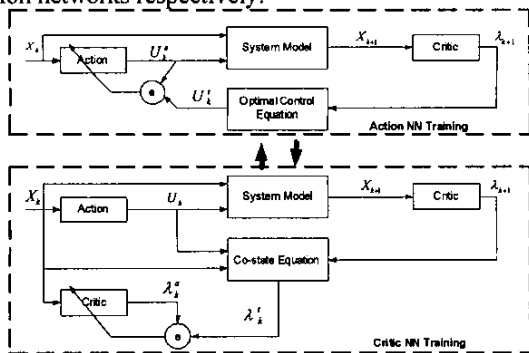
ion networks respectively.

$X_k$
Action
$U_k^a$
System Model
$X_{k+1}$
Critic
$\lambda_{k+1}$
$U_k^t$
Optimal Control Equation
Action NN Training

$X_k$
Action
$U_k$
System Model
$X_{k+1}$
Critic
$\lambda_{k+1}$
Co-state Equation
Critic
$\lambda_k^a$
$\lambda_k^t$
Critic NN Training